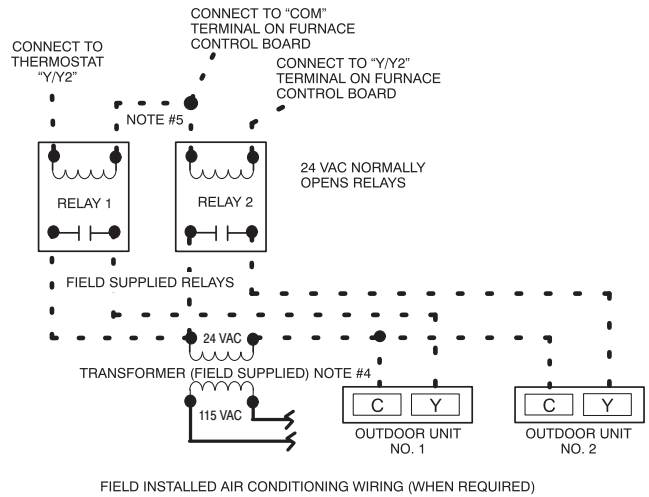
CONNECT TO "COM" TERMINAL ON FURNACE CONTROL BOARD

CONNECT TO THERMOSTAT "Y/Y2"

CONNECT TO "Y/Y2" TERMINAL ON FURNACE CONTROL BOARD

NOTE #5

24 VAC NORMALLY OPENS RELAYS

RELAY 1

RELAY 2

FIELD SUPPLIED RELAYS

24 VAC

TRANSFORMER (FIELD SUPPLIED) NOTE #4

115 VAC

C Y

OUTDOOR UNIT NO. 1

C Y

OUTDOOR UNIT NO. 2

FIELD INSTALLED AIR CONDITIONING WIRING (WHEN REQUIRED)